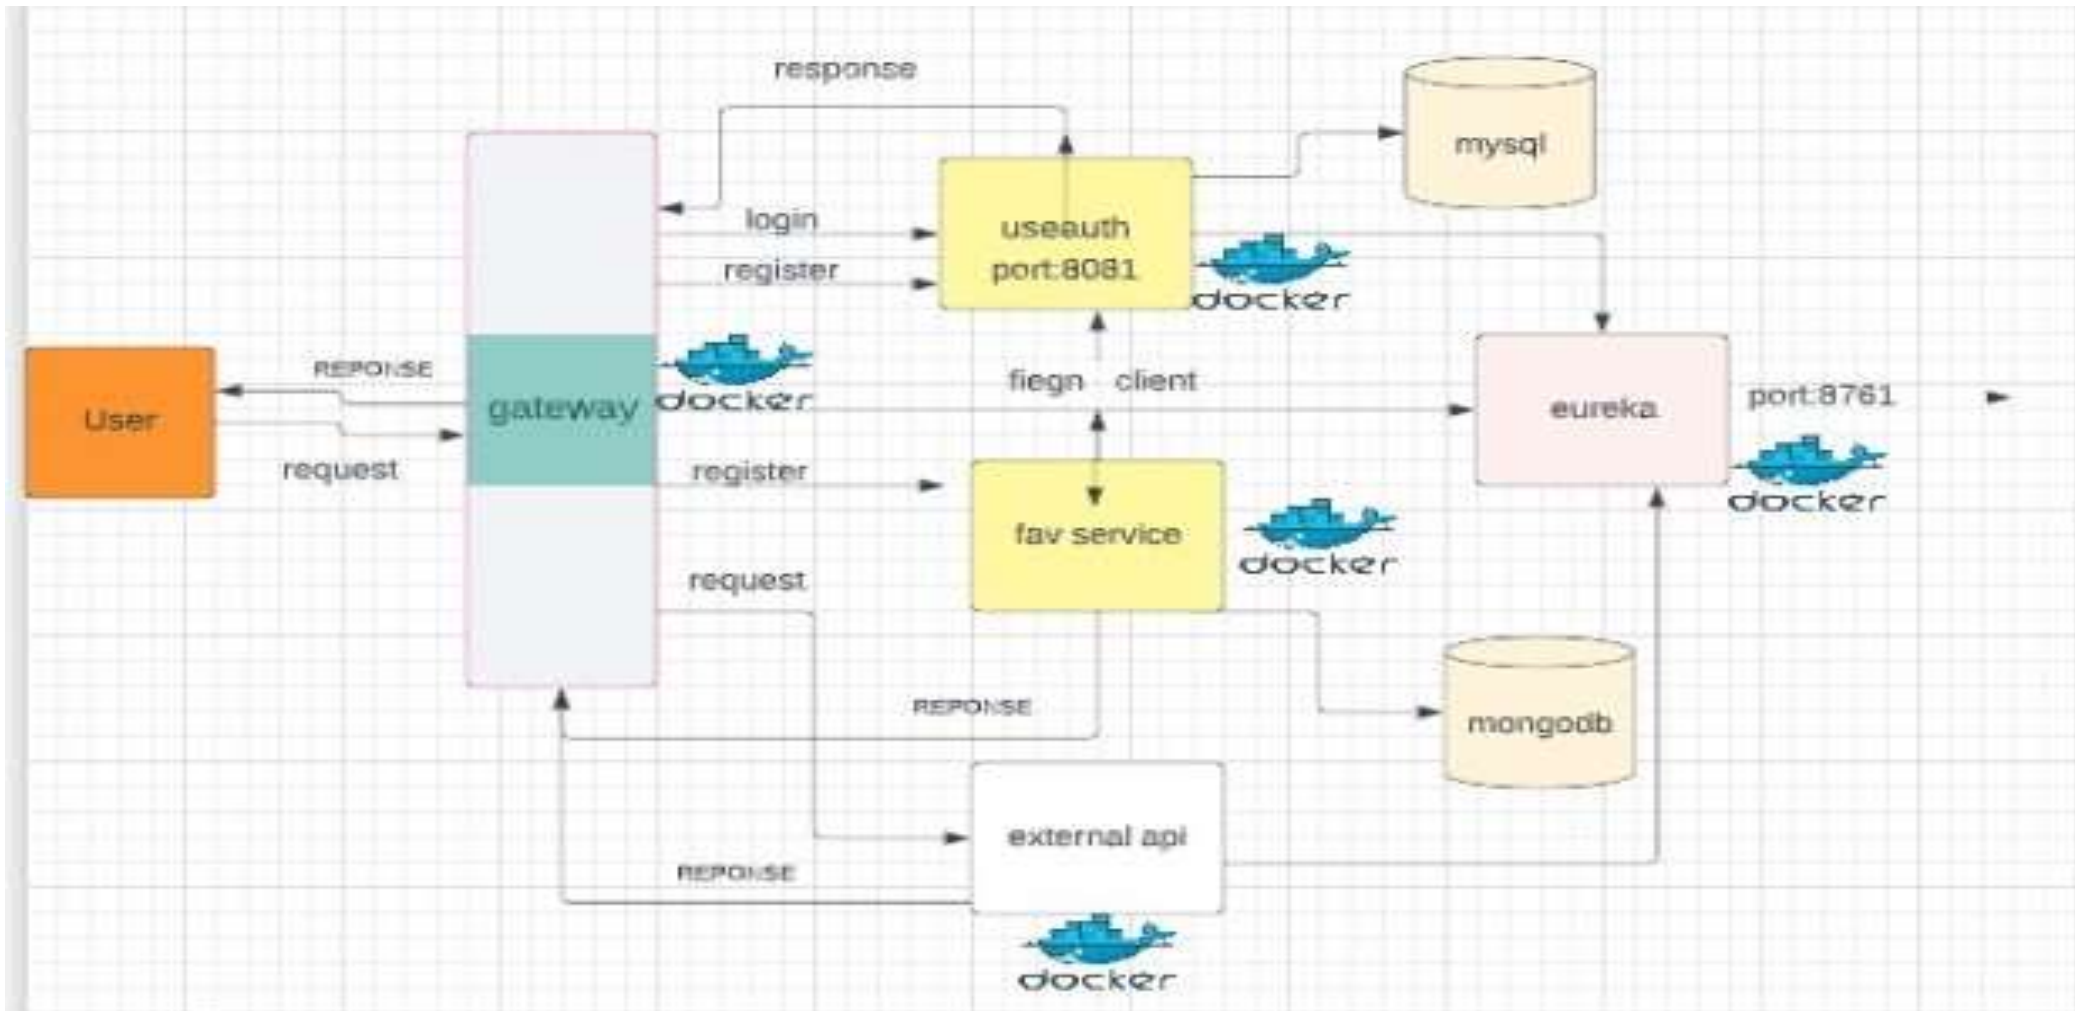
response

mysql

login

useauth
port:8081

register

docker

REPONSE

User

gateway

docker

fiegn client

eureka

port:8761

request

register

docker

fav service

docker

request

REPONSE

mongodb

external api

REPONSE

docker